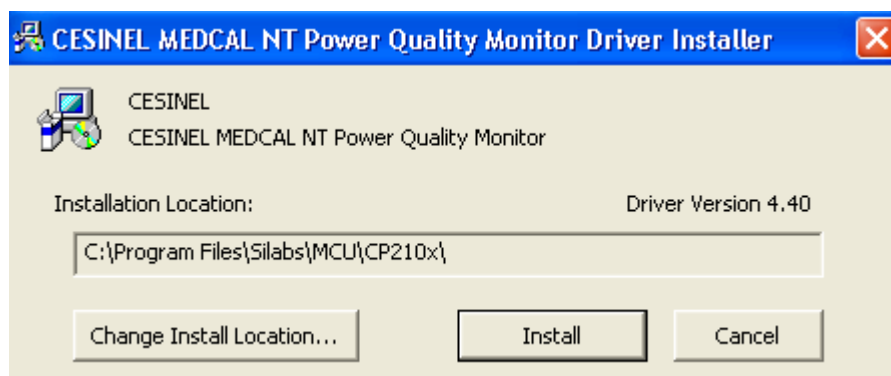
CESINEL MEDCAL NT Power Quality Monitor Driver Installer

CESINEL
CESINEL MEDCAL NT Power Quality Monitor

Installation Location:

Driver Version 4.40

C:\Program Files\Silabs\MCU\CP210x\

Change Install Location...

Install

Cancel